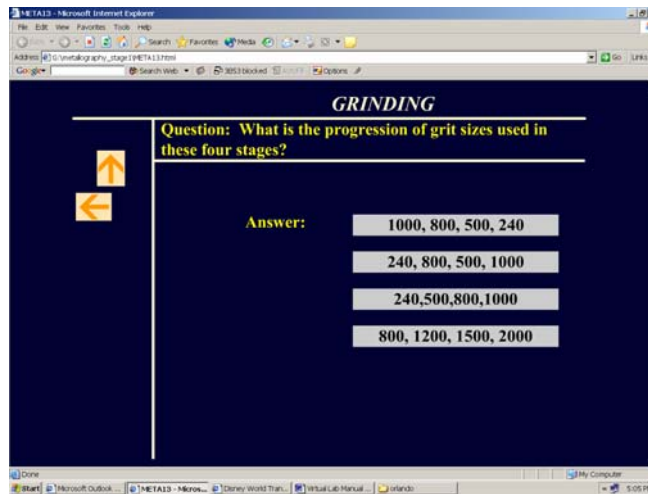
META13 - Microsoft Internet Explorer

File Edit View Favorites Tools Help

Back Search Favorites Media

Address G:\metallography_stage1\META13.html

Go Links

Google Search Web 3053 blocked AutoFill Options

GRINDING

Question: What is the progression of grit sizes used in these four stages?

Answer:

1000, 800, 500, 240

240, 800, 500, 1000

240,500,800,1000

800, 1200, 1500, 2000

Done

My Computer

Start Microsoft Outlook ... META13 - Micros... Disney World Tran... Virtual Lab Manual ... orlando

5:05 P